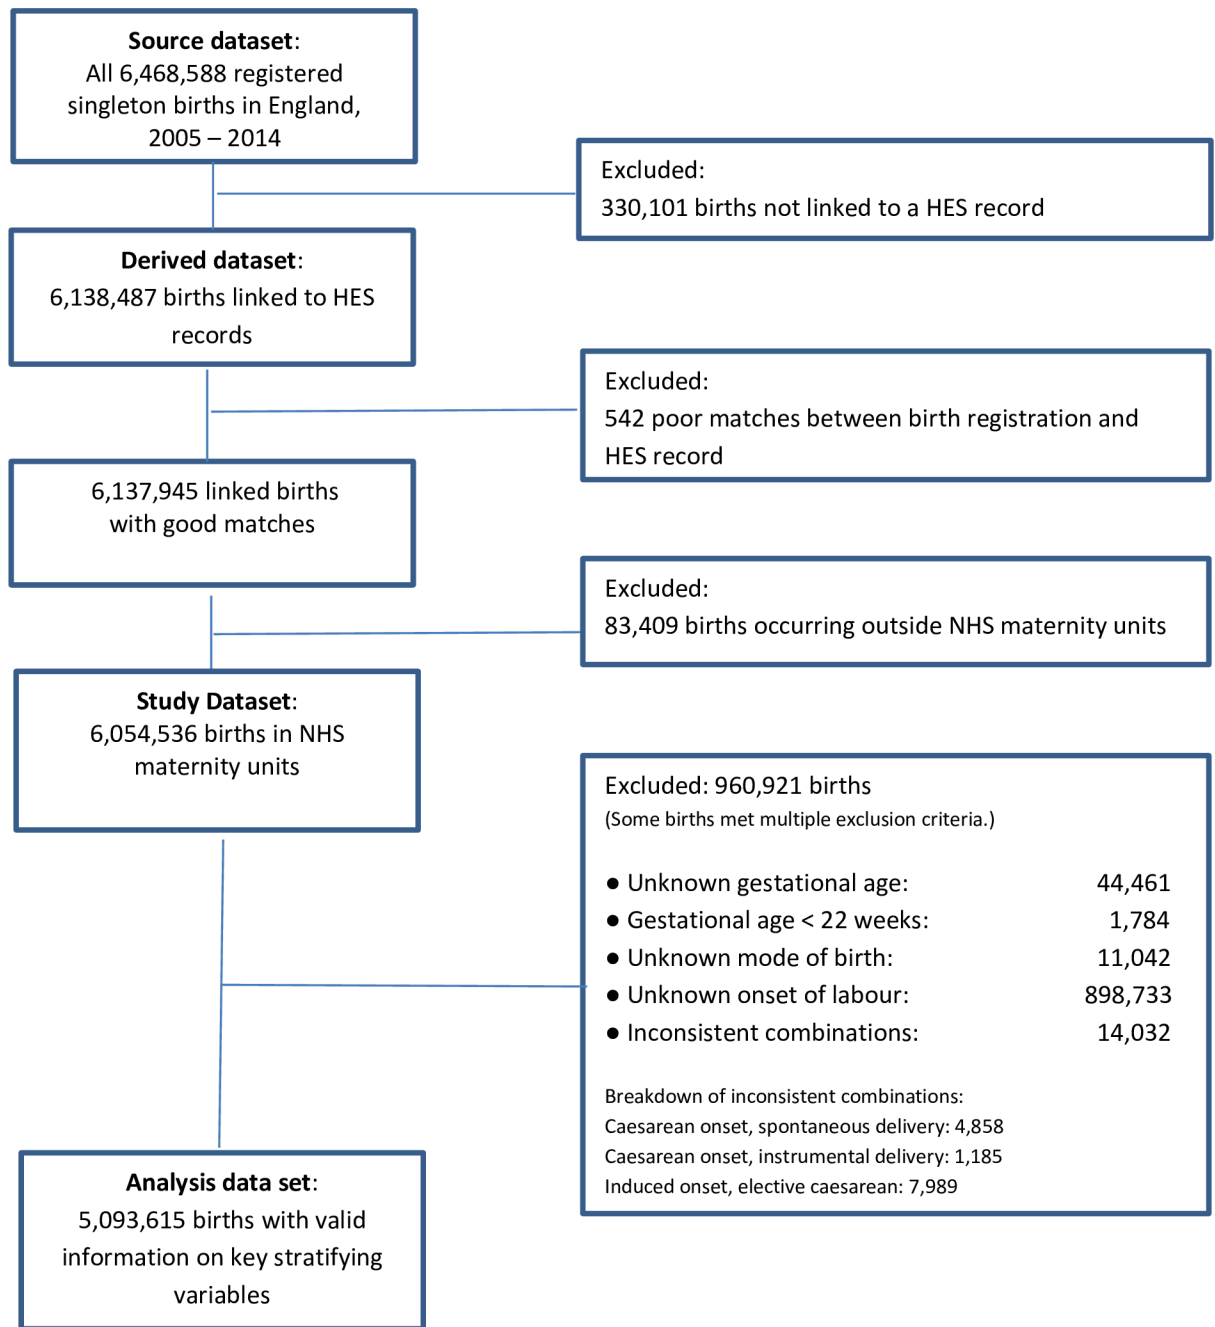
**Source dataset**:
All 6,468,588 registered singleton births in England, 2005 – 2014

Excluded:
330,101 births not linked to a HES record

**Derived dataset**:
6,138,487 births linked to HES records

Excluded:
542 poor matches between birth registration and HES record

6,137,945 linked births with good matches

Excluded:
83,409 births occurring outside NHS maternity units

**Study Dataset**:
6,054,536 births in NHS maternity units

Excluded: 960,921 births
(Some births met multiple exclusion criteria.)

● Unknown gestational age: 44,461
● Gestational age < 22 weeks: 1,784
● Unknown mode of birth: 11,042
● Unknown onset of labour: 898,733
● Inconsistent combinations: 14,032

Breakdown of inconsistent combinations:
Caesarean onset, spontaneous delivery: 4,858
Caesarean onset, instrumental delivery: 1,185
Induced onset, elective caesarean: 7,989

**Analysis data set**:
5,093,615 births with valid information on key stratifying variables